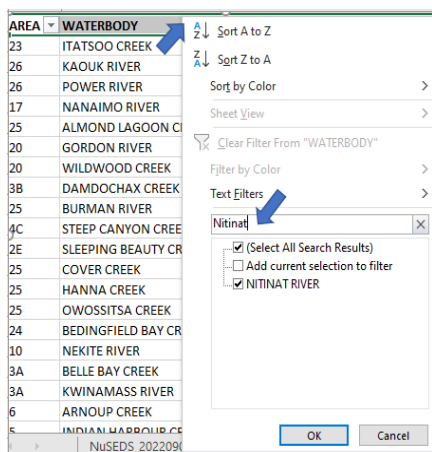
| AREA | WATERBODY |
|---|---|
| 23 | ITATSOO CREEK |
| 26 | KAOUK RIVER |
| 26 | POWER RIVER |
| 17 | NANAIMO RIVER |
| 25 | ALMOND LAGOON C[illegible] |
| 20 | GORDON RIVER |
| 20 | WILDWOOD CREEK |
| 3B | DAMDOCHAX CREEK |
| 25 | BURMAN RIVER |
| 4C | STEEP CANYON CREE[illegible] |
| 2E | SLEEPING BEAUTY CR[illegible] |
| 25 | COVER CREEK |
| 25 | HANNA CREEK |
| 25 | OWOSSITSA CREEK |
| 24 | BEDINGFIELD BAY CR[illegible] |
| 10 | NEKITE RIVER |
| 3A | BELLE BAY CREEK |
| 3A | KWINAMASS RIVER |
| 6 | ARNOUP CREEK |
| 5 | INDIAN HARBOUR CR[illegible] |

NuSEDS_20220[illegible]

Sort A to Z
Sort Z to A
Sort by Color
Sheet View
Clear Filter From "WATERBODY"
Filter by Color
Text Filters
Nitinat
(Select All Search Results)
Add current selection to filter
NITINAT RIVER
OK
Cancel